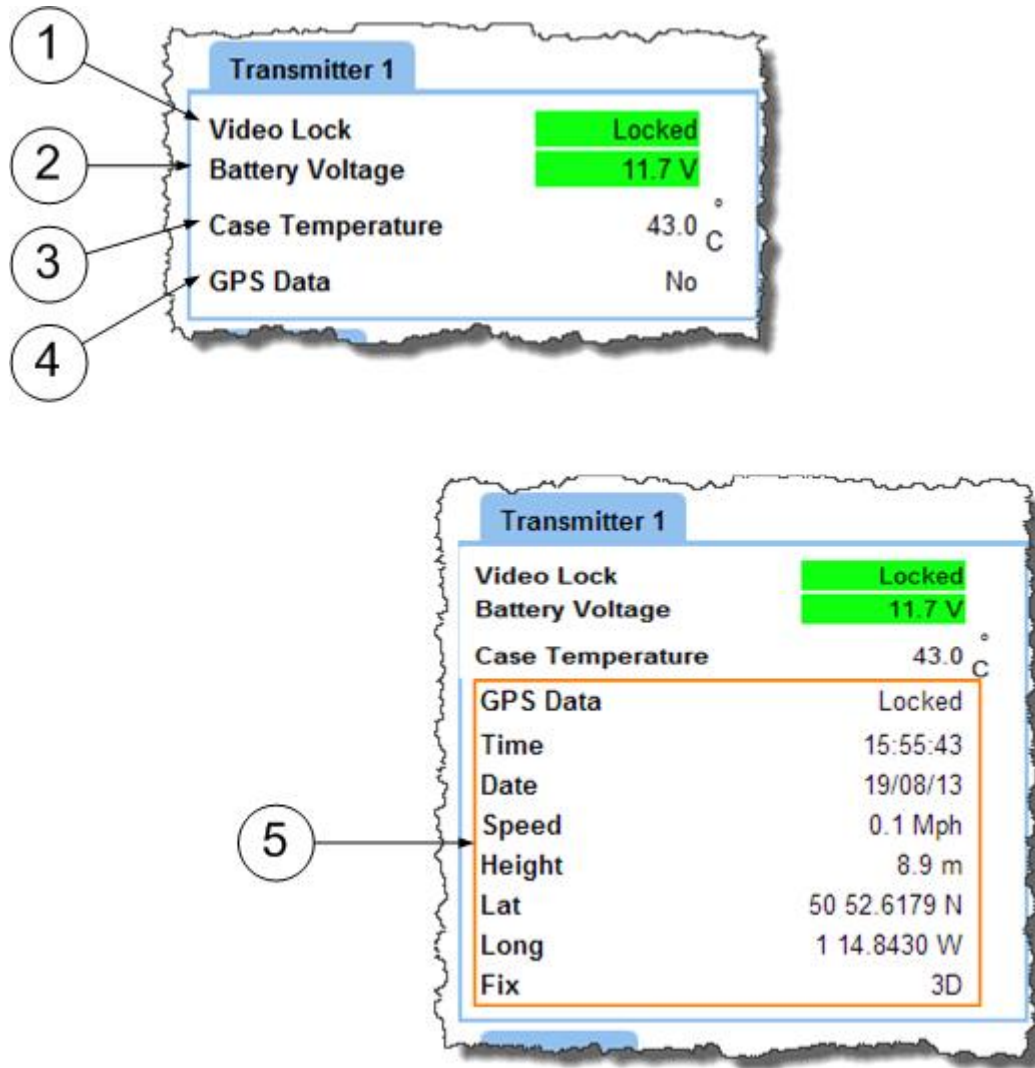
1
2
3
4

Transmitter 1

Video Lock Locked
Battery Voltage 11.7 V
Case Temperature 43.0 °C
GPS Data No

5

Transmitter 1

Video Lock Locked
Battery Voltage 11.7 V
Case Temperature 43.0 °C
GPS Data Locked
Time 15:55:43
Date 19/08/13
Speed 0.1 Mph
Height 8.9 m
Lat 50 52.6179 N
Long 1 14.8430 W
Fix 3D